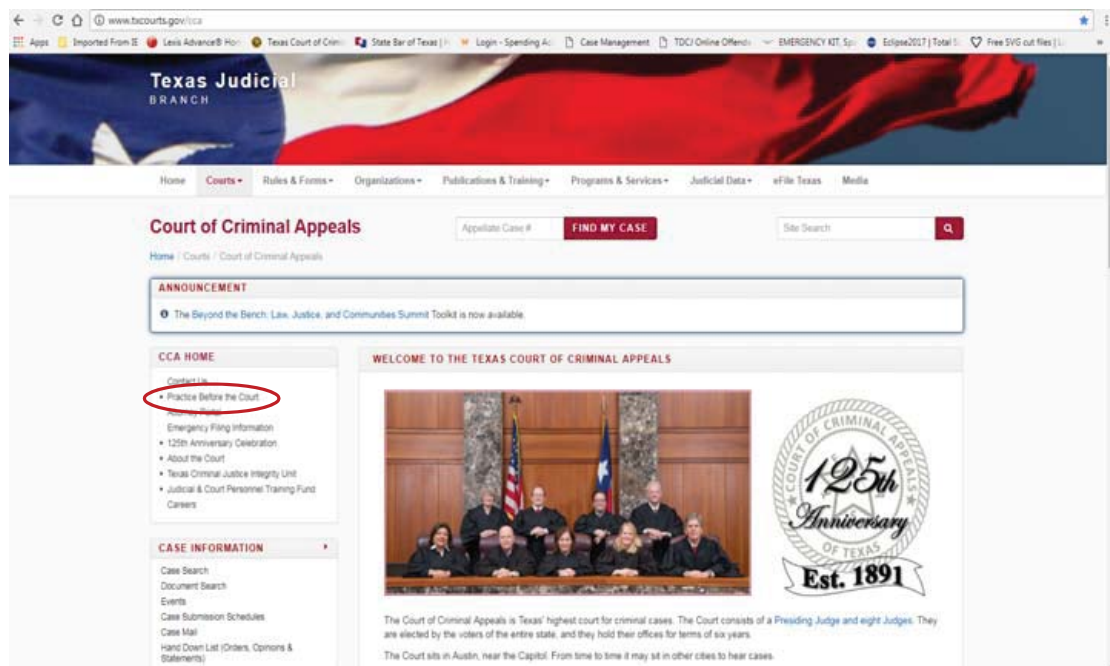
www.txcourts.gov/cca

Apps Imported From IE Lexis Advance® Hom Texas Court of Crimi State Bar of Texas | Login - Spending Ac Case Management TDCJ Online Offende EMERGENCY KIT, Sp Eclipse2017 | Total S Free SVG cut files | L

Texas Judicial
BRANCH

Home Courts Rules & Forms Organizations Publications & Training Programs & Services Judicial Data eFile Texas Media

Court of Criminal Appeals

Appellate Case # FIND MY CASE Site Search

Home / Courts / Court of Criminal Appeals

ANNOUNCEMENT

The Beyond the Bench: Law, Justice, and Communities Summit Toolkit is now available.

CCA HOME

Contact Us
• Practice Before the Court
Attorney Portal
Emergency Filing Information
• 125th Anniversary Celebration
• About the Court
• Texas Criminal Justice Integrity Unit
• Judicial & Court Personnel Training Fund
Careers

CASE INFORMATION

Case Search
Document Search
Events
Case Submission Schedules
Case Mail
Hand Down List (Orders, Opinions & Statements)

WELCOME TO THE TEXAS COURT OF CRIMINAL APPEALS

COURT OF CRIMINAL APPEALS
125th Anniversary
OF TEXAS
Est. 1891

The Court of Criminal Appeals is Texas' highest court for criminal cases. The Court consists of a Presiding Judge and eight Judges. They are elected by the voters of the entire state, and they hold their offices for terms of six years.

The Court sits in Austin, near the Capitol. From time to time it may sit in other cities to hear cases.